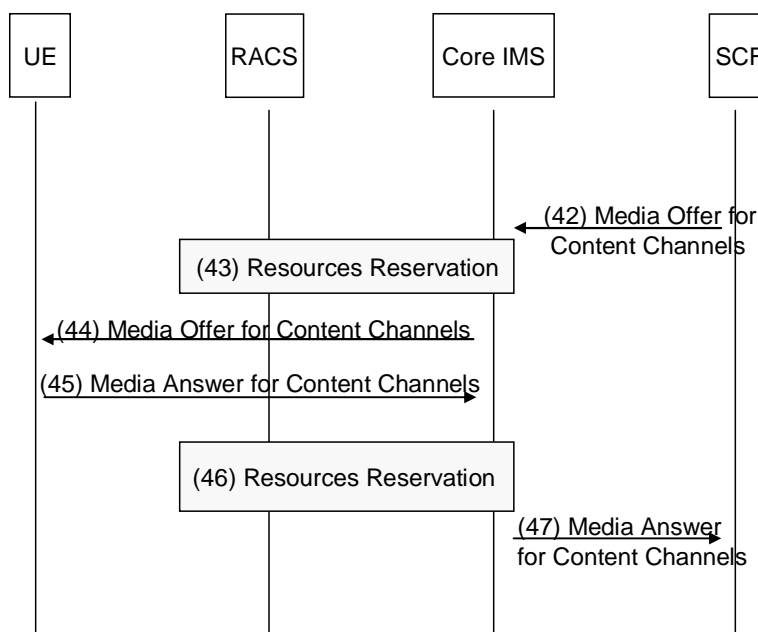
UE

RACS

Core IMS

SCF

(42) Media Offer for Content Channels

(43) Resources Reservation

(44) Media Offer for Content Channels

(45) Media Answer for Content Channels

(46) Resources Reservation

(47) Media Answer for Content Channels